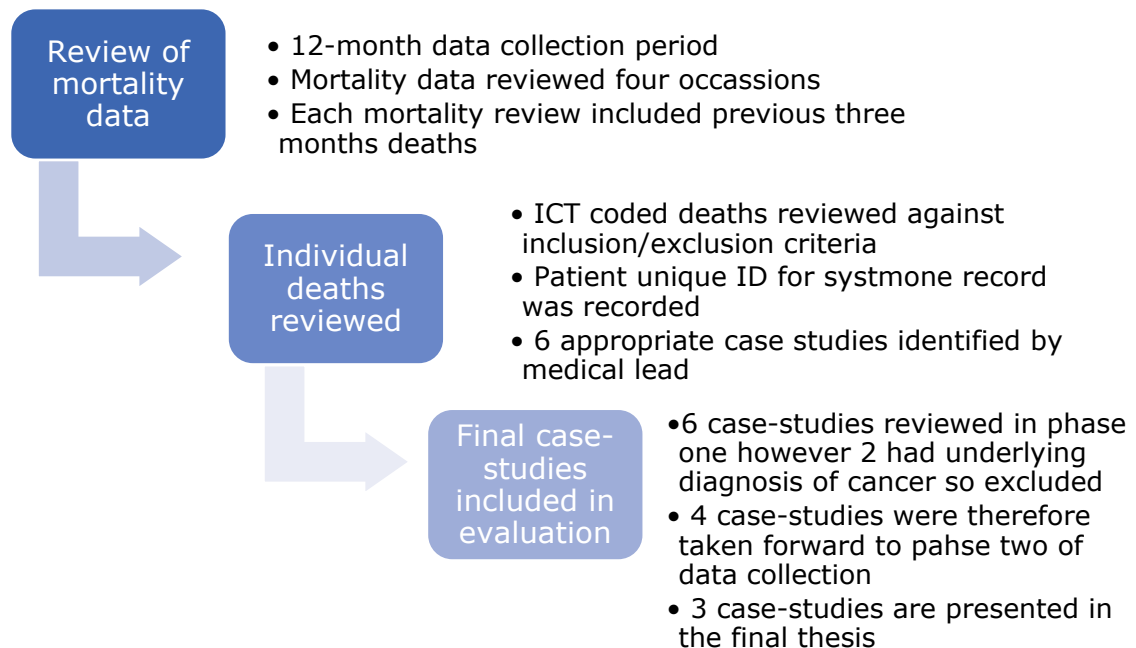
Review of mortality data

• 12-month data collection period
• Mortality data reviewed four occassions
• Each mortality review included previous three months deaths

Individual deaths reviewed

• ICT coded deaths reviewed against inclusion/exclusion criteria
• Patient unique ID for systmone record was recorded
• 6 appropriate case studies identified by medical lead

Final case-studies included in evaluation

•6 case-studies reviewed in phase one however 2 had underlying diagnosis of cancer so excluded
• 4 case-studies were therefore taken forward to pahse two of data collection
• 3 case-studies are presented in the final thesis